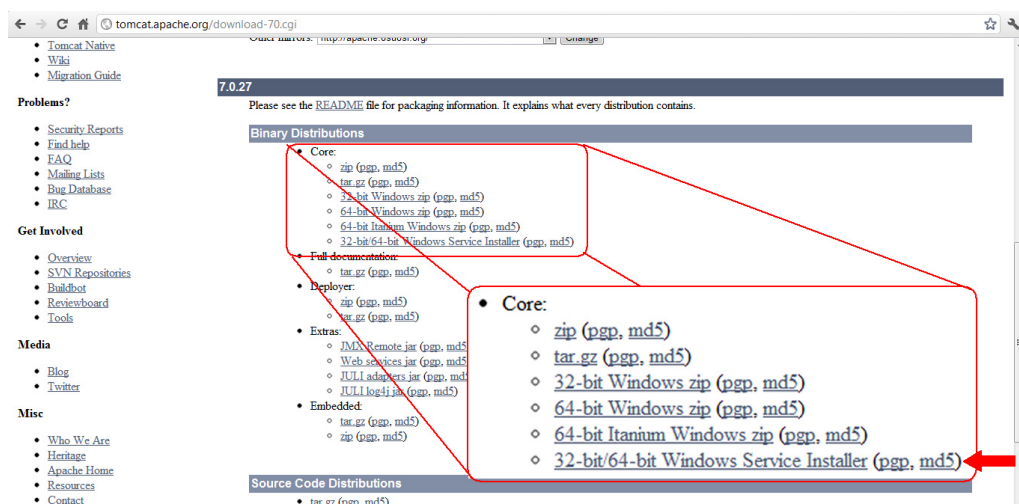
tomcat.apache.org/download-70.cgi

Other mirrors: http://apache.osuosl.org/ Change

- Tomcat Native
- Wiki
- Migration Guide

Problems?

- Security Reports
- Find help
- FAQ
- Mailing Lists
- Bug Database
- IRC

Get Involved

- Overview
- SVN Repositories
- Buildbot
- Reviewboard
- Tools

Media

- Blog
- Twitter

Misc

- Who We Are
- Heritage
- Apache Home
- Resources
- Contact

7.0.27

Please see the README file for packaging information. It explains what every distribution contains.

Binary Distributions

- Core:
  - zip (pgp, md5)
  - tar.gz (pgp, md5)
  - 32-bit Windows zip (pgp, md5)
  - 64-bit Windows zip (pgp, md5)
  - 64-bit Itanium Windows zip (pgp, md5)
  - 32-bit/64-bit Windows Service Installer (pgp, md5)
- Full documentation:
  - tar.gz (pgp, md5)
- Deployer:
  - zip (pgp, md5)
  - tar.gz (pgp, md5)
- Extras:
  - JMX Remote jar (pgp, md5
  - Web services jar (pgp, md5
  - JULI adapters jar (pgp, md
  - JULI log4j jar (pgp, md5)
- Embedded:
  - tar.gz (pgp, md5)
  - zip (pgp, md5)

- Core:
  - zip (pgp, md5)
  - tar.gz (pgp, md5)
  - 32-bit Windows zip (pgp, md5)
  - 64-bit Windows zip (pgp, md5)
  - 64-bit Itanium Windows zip (pgp, md5)
  - 32-bit/64-bit Windows Service Installer (pgp, md5)

Source Code Distributions

- tar.gz (pgp, md5)